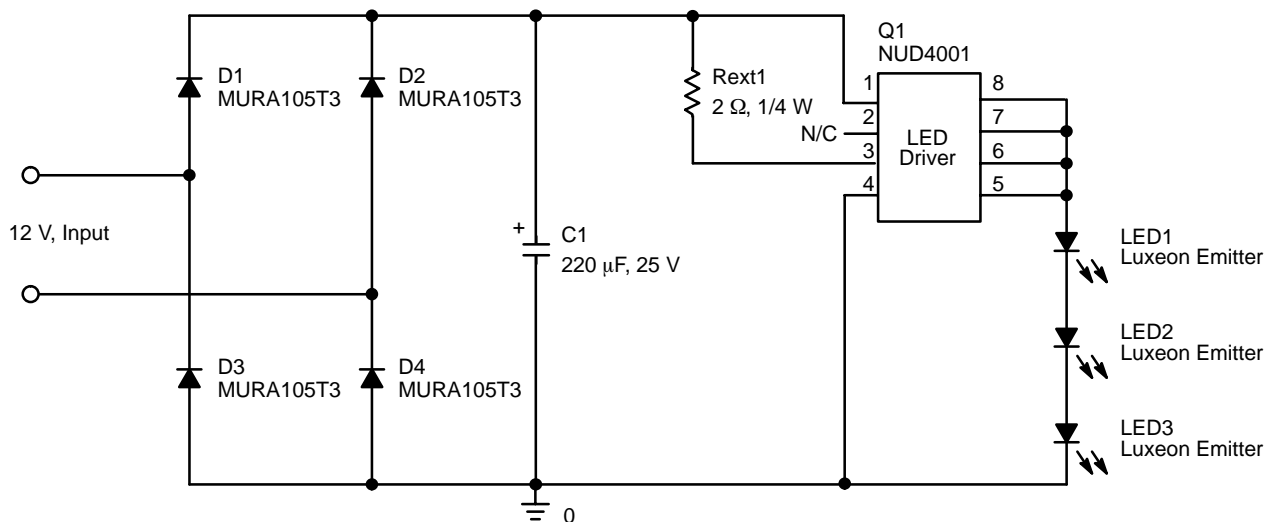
12 V, Input

D1
MURA105T3

D2
MURA105T3

D3
MURA105T3

D4
MURA105T3

+
C1
220 μF, 25 V

0

Rext1
2 Ω, 1/4 W

Q1
NUD4001

1
2
3
4
N/C
LED
Driver
8
7
6
5

LED1
Luxeon Emitter

LED2
Luxeon Emitter

LED3
Luxeon Emitter